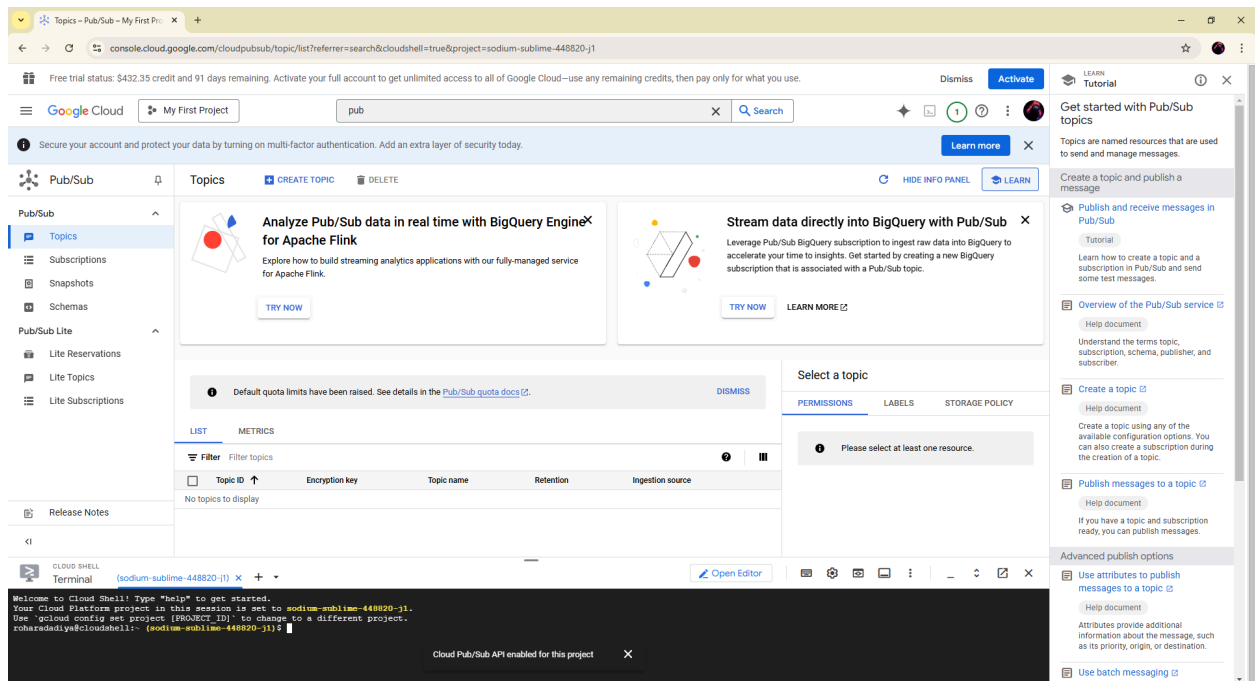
Topics – Pub/Sub – My First Pro ×
+

console.cloud.google.com/cloudpubsub/topic/list?referrer=search&cloudshell=true&project=sodium-sublime-448820-j1

Free trial status: $432.35 credit and 91 days remaining. Activate your full account to get unlimited access to all of Google Cloud—use any remaining credits, then pay only for what you use.
Dismiss
Activate

Google Cloud
My First Project
pub
Search
1

Secure your account and protect your data by turning on multi-factor authentication. Add an extra layer of security today.
Learn more

Pub/Sub
Pub/Sub
Topics
Subscriptions
Snapshots
Schemas
Pub/Sub Lite
Lite Reservations
Lite Topics
Lite Subscriptions
Release Notes

Topics
CREATE TOPIC
DELETE
HIDE INFO PANEL
LEARN

Analyze Pub/Sub data in real time with BigQuery Engine for Apache Flink
Explore how to build streaming analytics applications with our fully-managed service for Apache Flink.
TRY NOW

Stream data directly into BigQuery with Pub/Sub
Leverage Pub/Sub BigQuery subscription to ingest raw data into BigQuery to accelerate your time to insights. Get started by creating a new BigQuery subscription that is associated with a Pub/Sub topic.
TRY NOW
LEARN MORE

Default quota limits have been raised. See details in the Pub/Sub quota docs.
DISMISS

LIST
METRICS
Filter
Filter topics

| Topic ID ↑ | Encryption key | Topic name | Retention | Ingestion source |
|---|---|---|---|---|
| No topics to display | | | | |

Select a topic
PERMISSIONS
LABELS
STORAGE POLICY
Please select at least one resource.

LEARN
Tutorial
Get started with Pub/Sub topics
Topics are named resources that are used to send and manage messages.
Create a topic and publish a message
Publish and receive messages in Pub/Sub
Tutorial
Learn how to create a topic and a subscription in Pub/Sub and send some test messages.
Overview of the Pub/Sub service
Help document
Understand the terms topic, subscription, schema, publisher, and subscriber.
Create a topic
Help document
Create a topic using any of the available configuration options. You can also create a subscription during the creation of a topic.
Publish messages to a topic
Help document
If you have a topic and subscription ready, you can publish messages.
Advanced publish options
Use attributes to publish messages to a topic
Help document
Attributes provide additional information about the message, such as its priority, origin, or destination.
Use batch messaging

CLOUD SHELL
Terminal
(sodium-sublime-448820-j1)
Open Editor

Welcome to Cloud Shell! Type "help" to get started.
Your Cloud Platform project in this session is set to sodium-sublime-448820-j1.
Use `gcloud config set project [PROJECT_ID]` to change to a different project.
roharadadiya@cloudshell:~ (sodium-sublime-448820-j1)$

Cloud Pub/Sub API enabled for this project